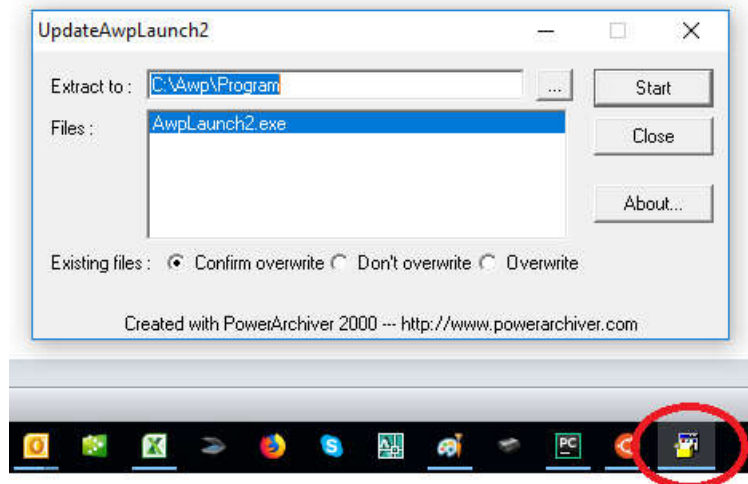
UpdateAwpLaunch2

Extract to : C:\Awp\Program ...

Start

Files : AwpLaunch2.exe

Close

About...

Existing files : Confirm overwrite Don't overwrite Overwrite

Created with PowerArchiver 2000 --- http://www.powerarchiver.com

PC